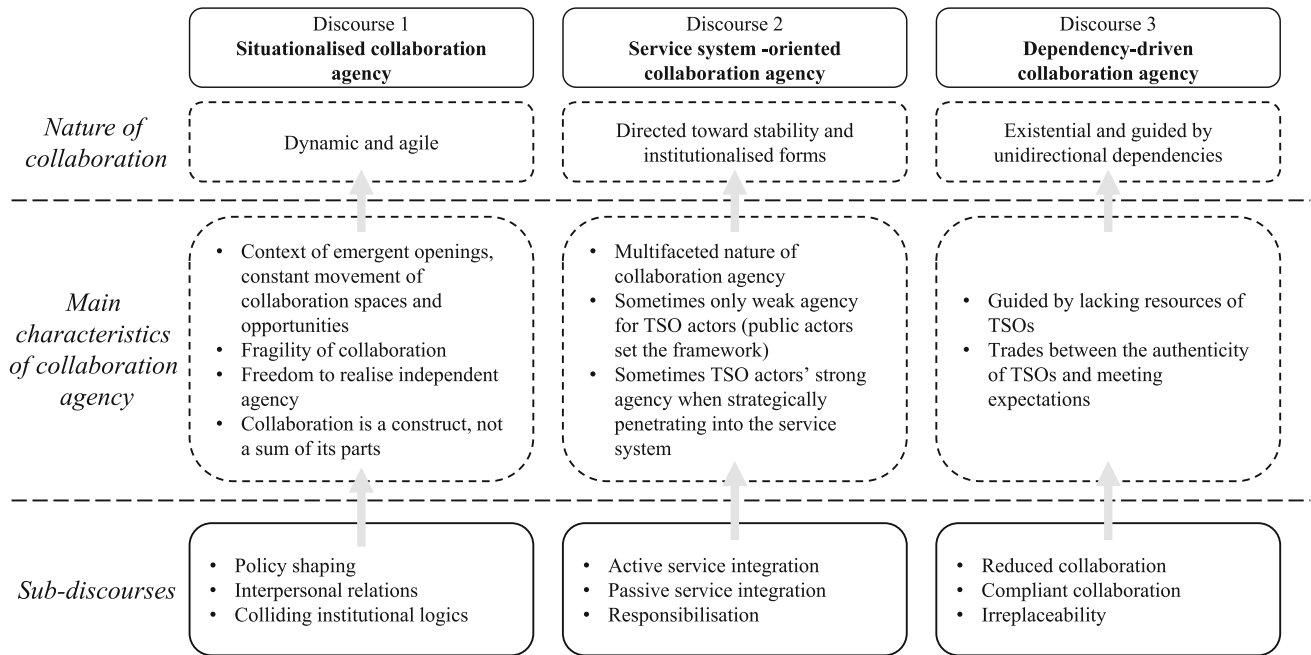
Discourse 1
**Situationalised collaboration agency**

Discourse 2
**Service system -oriented collaboration agency**

Discourse 3
**Dependency-driven collaboration agency**

*Nature of collaboration*

Dynamic and agile

Directed toward stability and institutionalised forms

Existential and guided by unidirectional dependencies

*Main characteristics of collaboration agency*

- Context of emergent openings, constant movement of collaboration spaces and opportunities
- Fragility of collaboration
- Freedom to realise independent agency
- Collaboration is a construct, not a sum of its parts

- Multifaceted nature of collaboration agency
- Sometimes only weak agency for TSO actors (public actors set the framework)
- Sometimes TSO actors' strong agency when strategically penetrating into the service system

- Guided by lacking resources of TSOs
- Trades between the authenticity of TSOs and meeting expectations

*Sub-discourses*

- Policy shaping
- Interpersonal relations
- Colliding institutional logics

- Active service integration
- Passive service integration
- Responsibilisation

- Reduced collaboration
- Compliant collaboration
- Irreplaceability